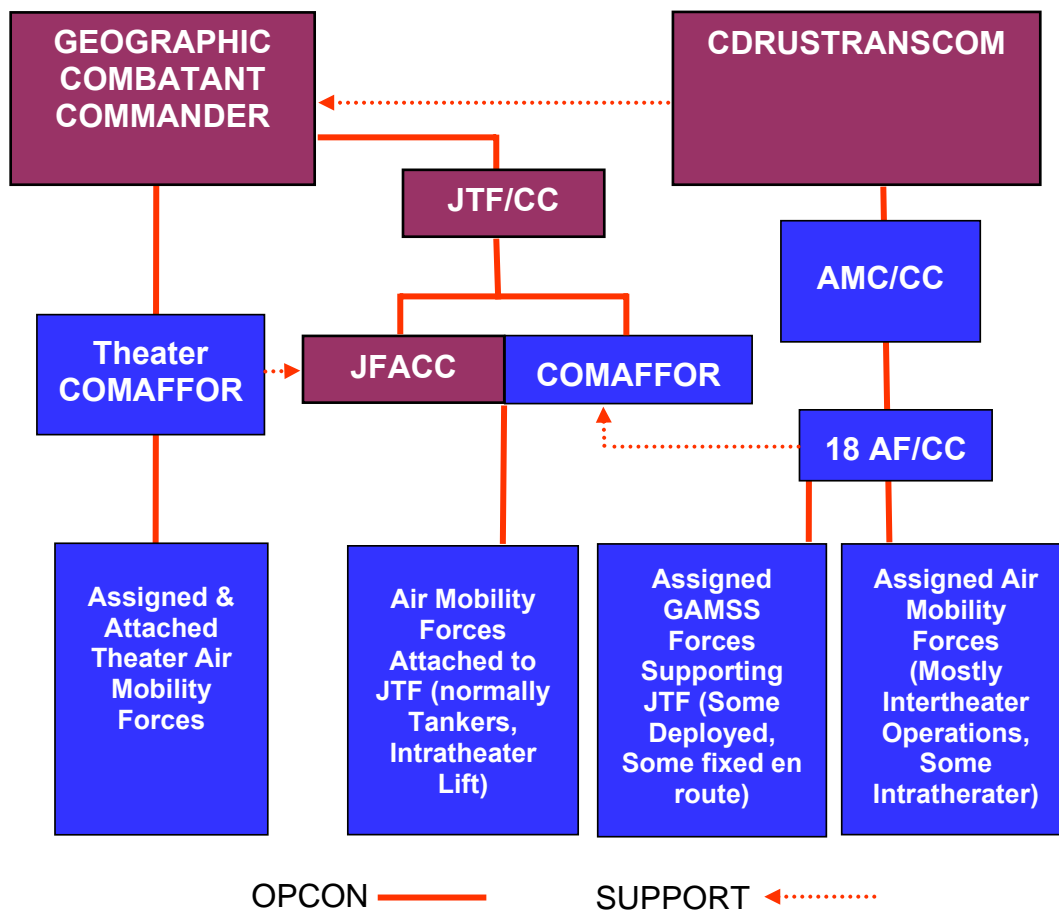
GEOGRAPHIC COMBATANT COMMANDER

CDRUSTRANSCOM

JTF/CC

AMC/CC

Theater COMAFFOR

JFACC

COMAFFOR

18 AF/CC

Assigned & Attached Theater Air Mobility Forces

Air Mobility Forces Attached to JTF (normally Tankers, Intratheater Lift)

Assigned GAMSS Forces Supporting JTF (Some Deployed, Some fixed en route)

Assigned Air Mobility Forces (Mostly Intertheater Operations, Some Intratherater)

OPCON

SUPPORT